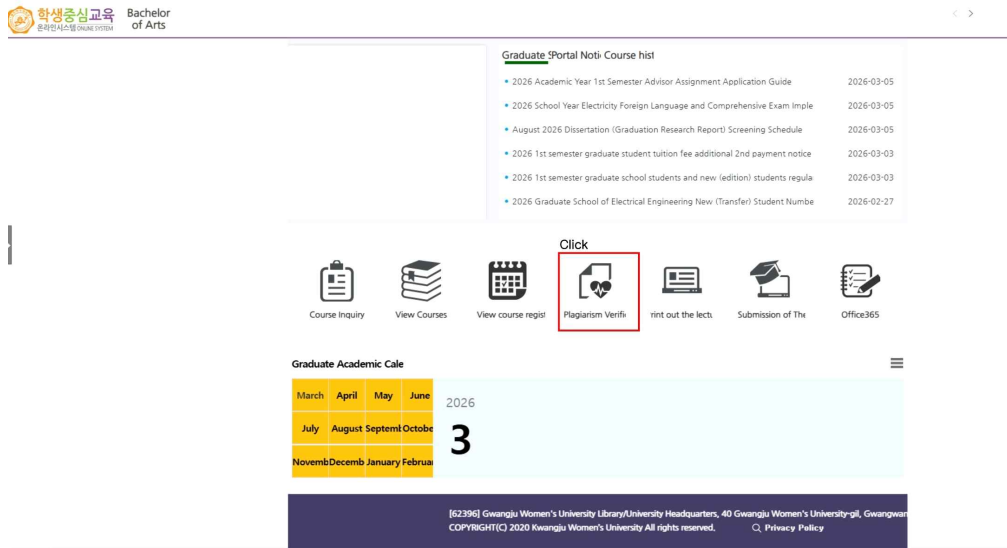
학생중심교육 온라인시스템 ONLINE SYSTEM Bachelor of Arts

< >

Graduate S Portal Noti Course hist

2026 Academic Year 1st Semester Advisor Assignment Application Guide 2026-03-05

2026 School Year Electricity Foreign Language and Comprehensive Exam Imple 2026-03-05

August 2026 Dissertation (Graduation Research Report) Screening Schedule 2026-03-05

2026 1st semester graduate student tuition fee additional 2nd payment notice 2026-03-03

2026 1st semester graduate school students and new (edition) students regula 2026-03-03

2026 Graduate School of Electrical Engineering New (Transfer) Student Numbe 2026-02-27

Click

Course Inquiry | View Courses | View course regist | Plagiarism Verifi | rint out the lectu | Submission of The | Office365

Graduate Academic Cale

| March | April | May | June |
|---|---|---|---|
| July | August | Septemb | Octobe |
| Novemb | Decemb | January | Februa |

2026

3

[62396] Gwangju Women's University Library/University Headquarters, 40 Gwangju Women's University-gil, Gwangwan
COPYRIGHT(C) 2020 Kwangju Women's University All rights reserved. Privacy Policy